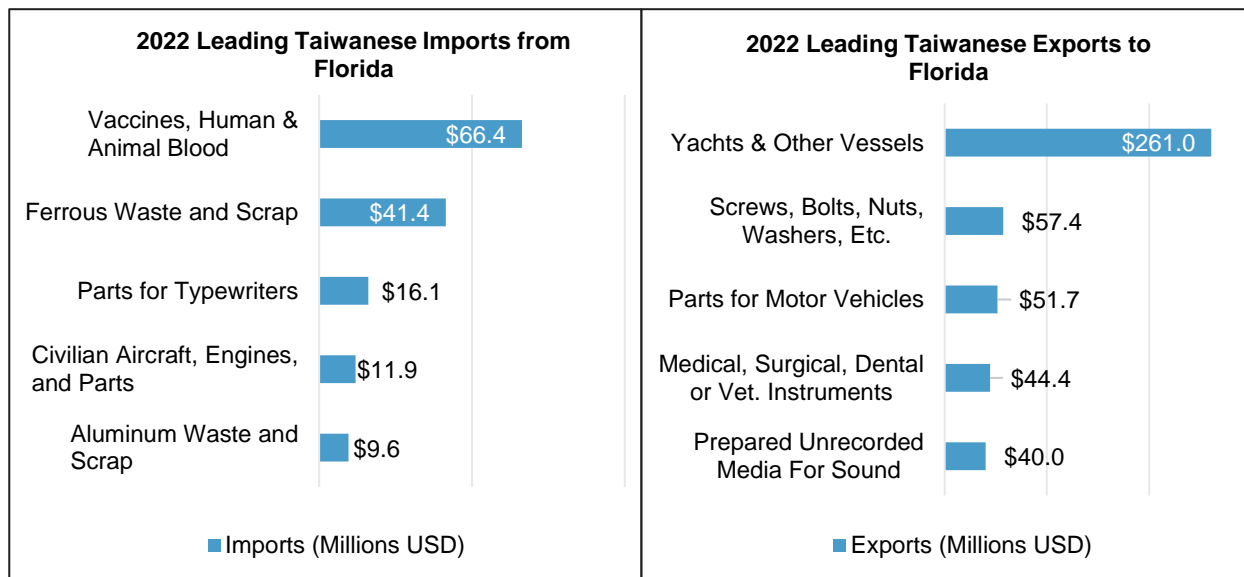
2022 Leading Taiwanese Imports from Florida

Vaccines, Human & Animal Blood $66.4
Ferrous Waste and Scrap $41.4
Parts for Typewriters $16.1
Civilian Aircraft, Engines, and Parts $11.9
Aluminum Waste and Scrap $9.6

Imports (Millions USD)

2022 Leading Taiwanese Exports to Florida

Yachts & Other Vessels $261.0
Screws, Bolts, Nuts, Washers, Etc. $57.4
Parts for Motor Vehicles $51.7
Medical, Surgical, Dental or Vet. Instruments $44.4
Prepared Unrecorded Media For Sound $40.0

Exports (Millions USD)